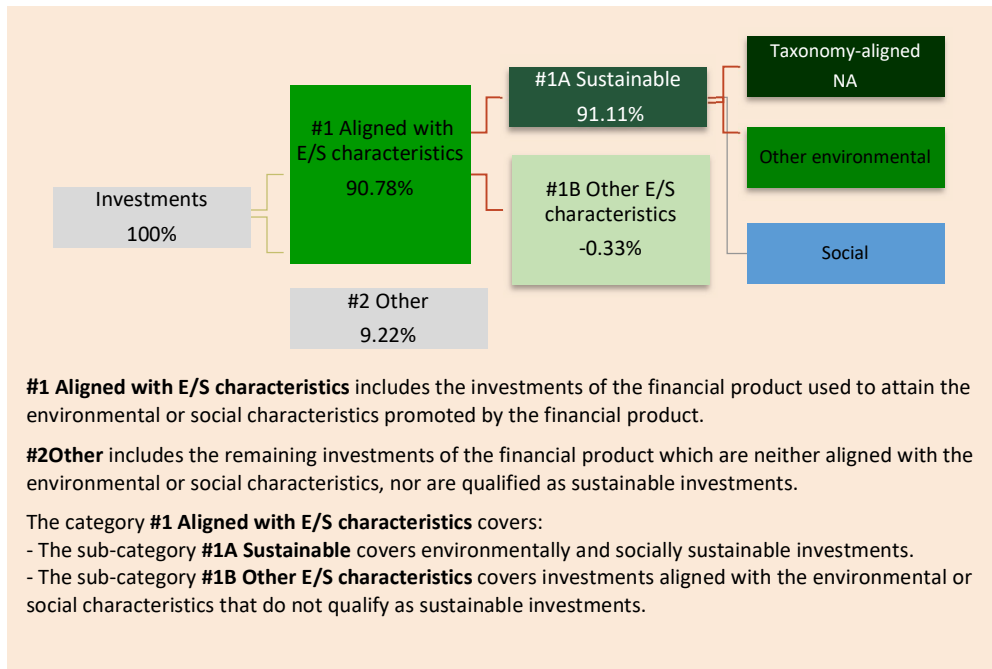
Investments
100%

#1 Aligned with E/S characteristics
90.78%

#2 Other
9.22%

#1A Sustainable
91.11%

#1B Other E/S characteristics
-0.33%

Taxonomy-aligned
NA

Other environmental

Social

**#1 Aligned with E/S characteristics** includes the investments of the financial product used to attain the environmental or social characteristics promoted by the financial product.

**#2Other** includes the remaining investments of the financial product which are neither aligned with the environmental or social characteristics, nor are qualified as sustainable investments.

The category **#1 Aligned with E/S characteristics** covers:
- The sub-category **#1A Sustainable** covers environmentally and socially sustainable investments.
- The sub-category **#1B Other E/S characteristics** covers investments aligned with the environmental or social characteristics that do not qualify as sustainable investments.